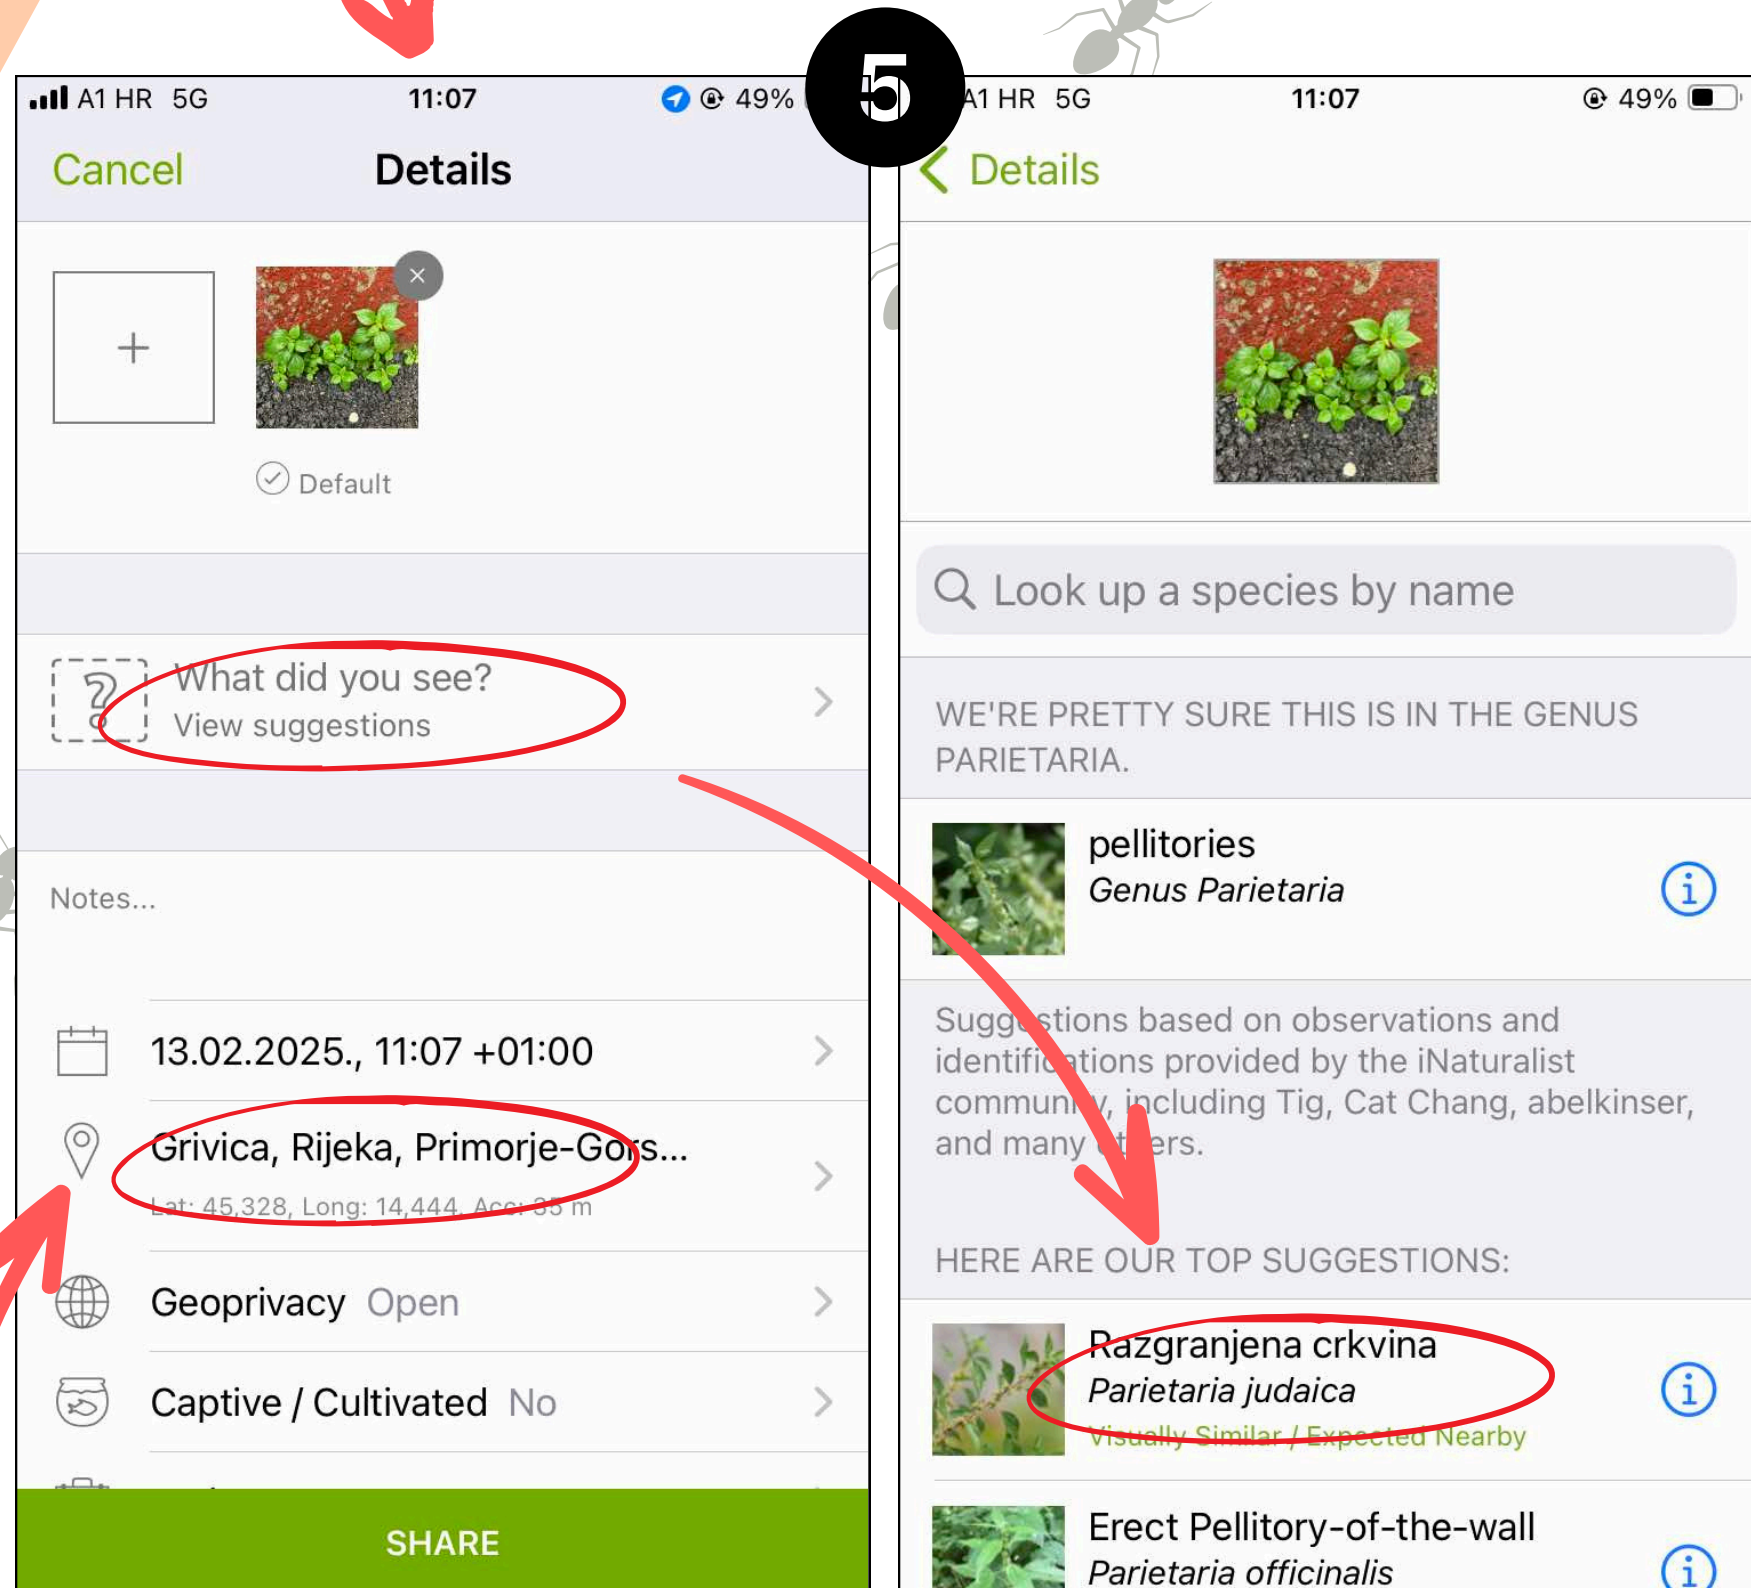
A1 HR 5G 11:07 49%

Cancel Details

Default

What did you see?
View suggestions

Notes...

13.02.2025., 11:07 +01:00

Grivica, Rijeka, Primorje-Gors...
Lat: 45.328, Long: 14.444, Acc: 35 m

Geoprivacy Open

Captive / Cultivated No

SHARE

5

A1 HR 5G 11:07 49%

Details

Look up a species by name

WE'RE PRETTY SURE THIS IS IN THE GENUS PARIETARIA.

pellitories
Genus Parietaria

Suggestions based on observations and identifications provided by the iNaturalist community, including Tig, Cat Chang, abelkinser, and many others.

HERE ARE OUR TOP SUGGESTIONS:

Razgranjena crkvina
Parietaria judaica
Visually Similar / Expected Nearby

Erect Pellitory-of-the-wall
Parietaria officinalis